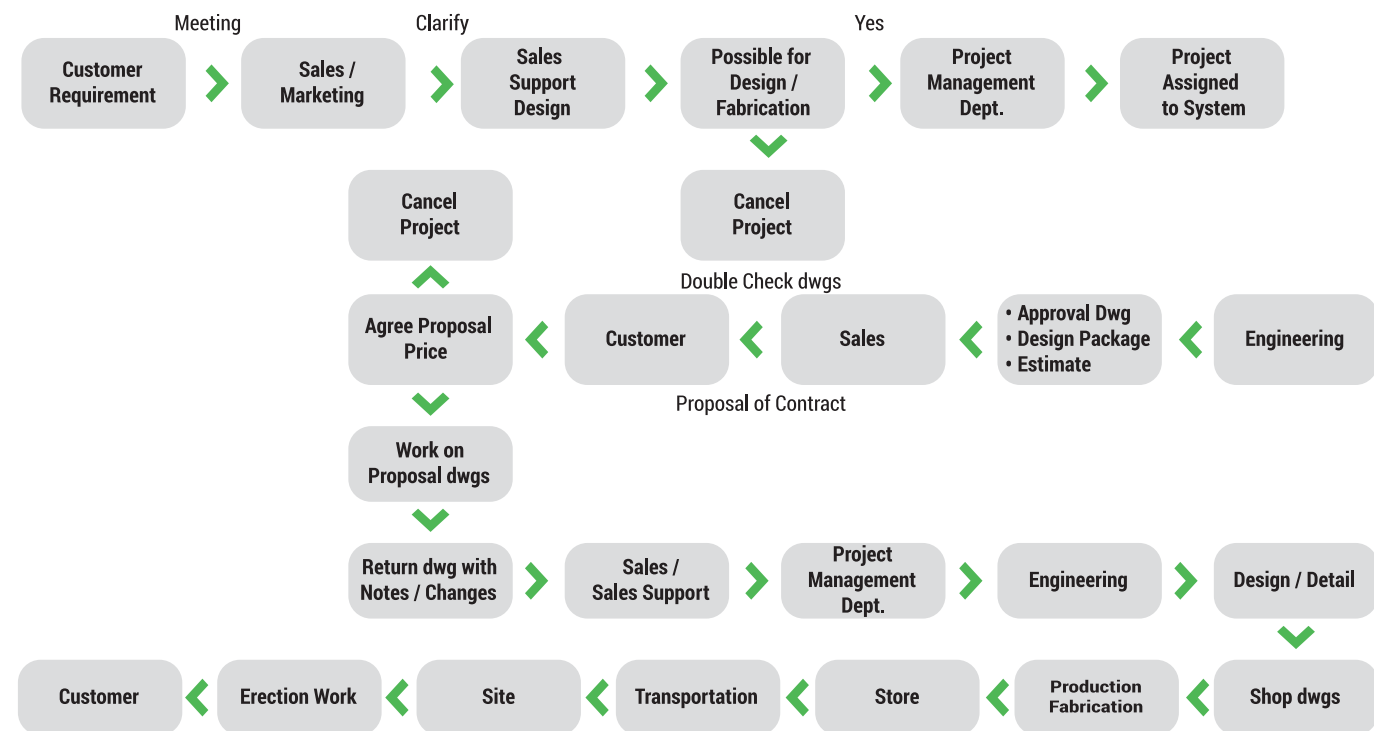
Meeting

Clarify

Yes

Customer Requirement

Sales / Marketing

Sales Support Design

Possible for Design / Fabrication

Project Management Dept.

Project Assigned to System

Cancel Project

Cancel Project

Double Check dwgs

Agree Proposal Price

Customer

Sales

• Approval Dwg
• Design Package
• Estimate

Engineering

Proposal of Contract

Work on Proposal dwgs

Return dwg with Notes / Changes

Sales / Sales Support

Project Management Dept.

Engineering

Design / Detail

Customer

Erection Work

Site

Transportation

Store

Production Fabrication

Shop dwgs